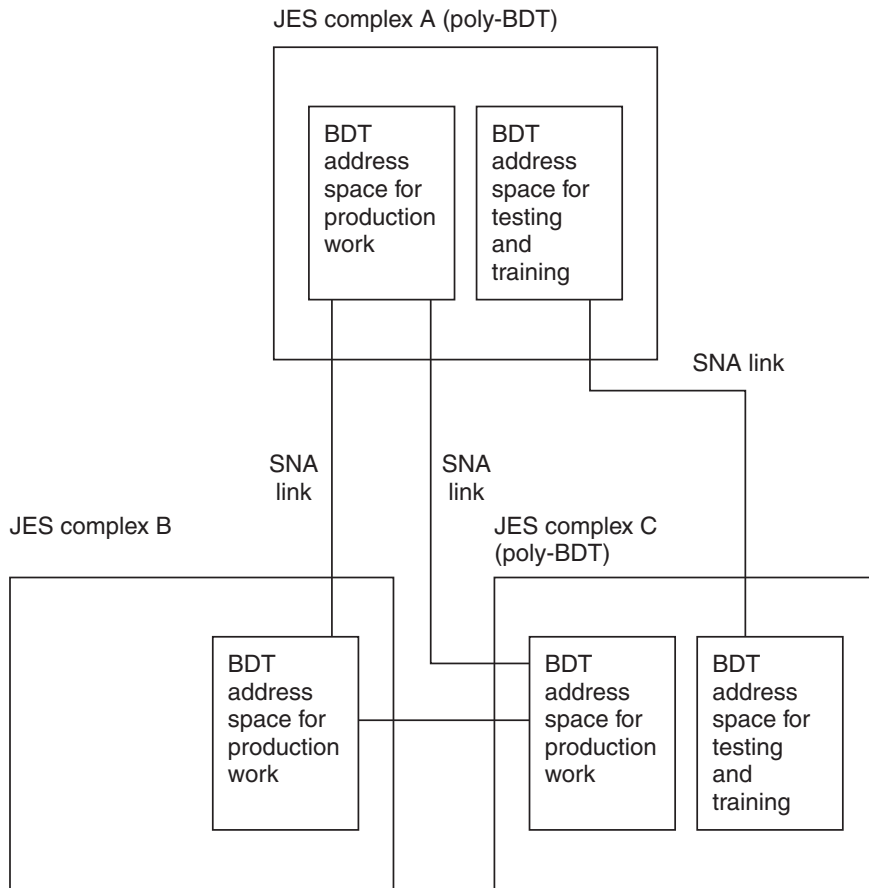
JES complex A (poly-BDT)

BDT address space for production work

BDT address space for testing and training

SNA link

SNA link

SNA link

JES complex B

JES complex C (poly-BDT)

BDT address space for production work

BDT address space for production work

BDT address space for testing and training